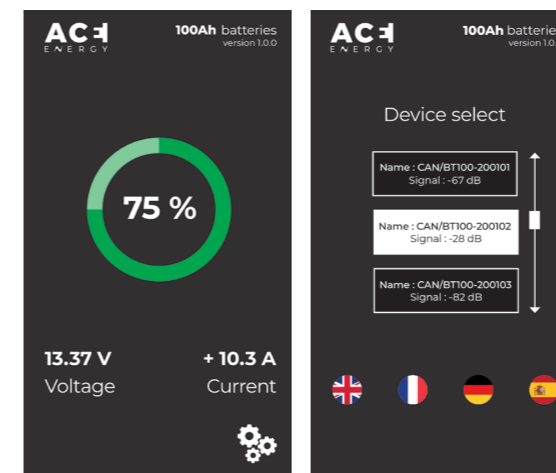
ACE
ENERGY

100Ah batteries
version 1.0.0

75 %

13.37 V
Voltage

+ 10.3 A
Current

ACE
ENERGY

100Ah batterie
version 1.0.

Device select

Name : CAN/BT100-200101
Signal : -67 dB

Name : CAN/BT100-200102
Signal : -28 dB

Name : CAN/BT100-200103
Signal : -82 dB